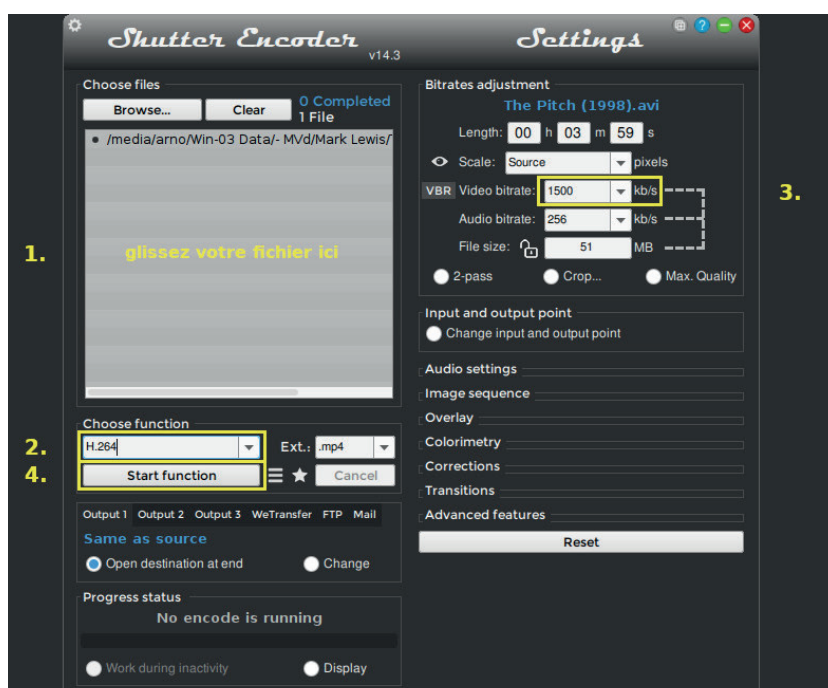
Shutter Encoder v14.3

Settings

Choose files

Browse...

Clear

0 Completed

1 File

• /media/arno/Win-03 Data/- MVd/Mark Lewis/

glissez votre fichier ici

1.

Choose function

2.

H.264

Ext.: .mp4

4.

Start function

Cancel

Output 1 Output 2 Output 3 WeTransfer FTP Mail

Same as source

Open destination at end

Change

Progress status

No encode is running

Work during inactivity

Display

Bitrates adjustment

The Pitch (1998).avi

Length: 00 h 03 m 59 s

Scale: Source pixels

VBR Video bitrate: 1500 kb/s

3.

Audio bitrate: 256 kb/s

File size: 51 MB

2-pass

Crop...

Max. Quality

Input and output point

Change input and output point

Audio settings

Image sequence

Overlay

Colorimetry

Corrections

Transitions

Advanced features

Reset